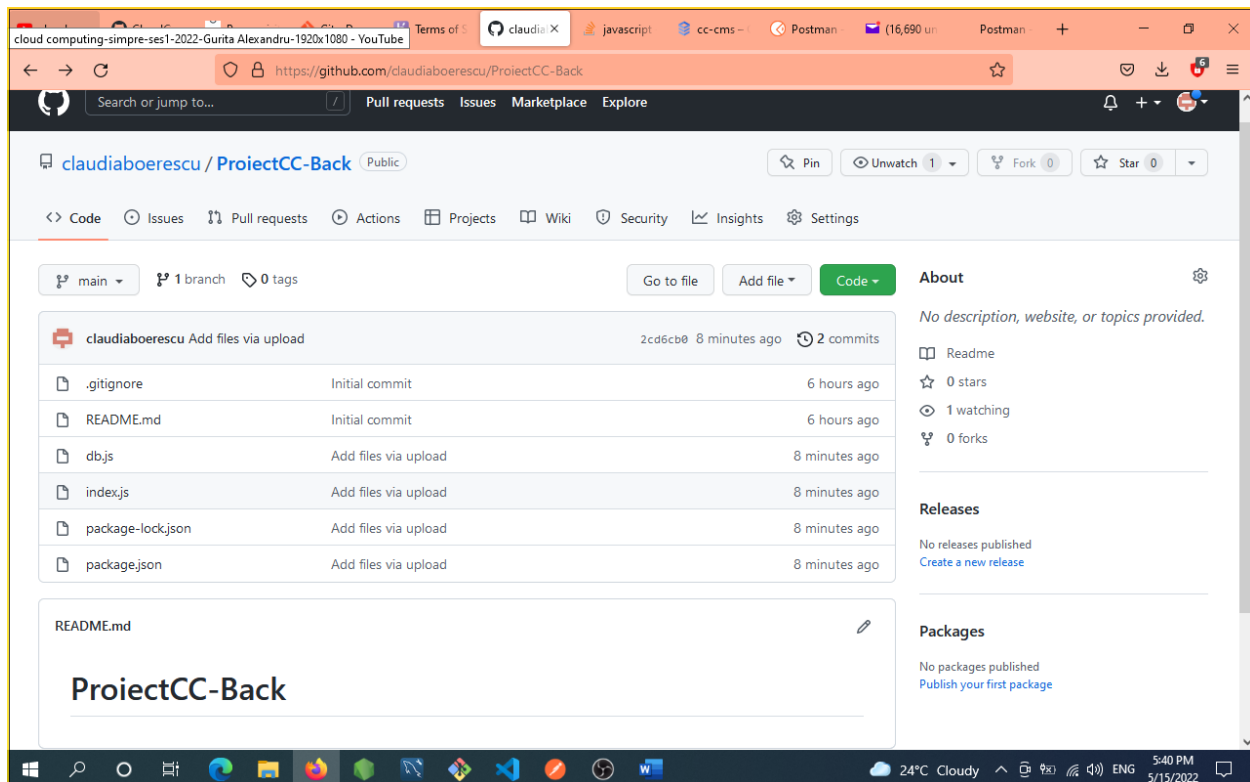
cloud computing-simpre-ses1-2022-Gurita Alexandru-1920x1080 - YouTube

Terms of S | claudia | javascript | cc-cms – | Postman | (16,690 un | Postman

https://github.com/claudiaboerescu/ProiectCC-Back

Search or jump to... | Pull requests | Issues | Marketplace | Explore

claudiaboerescu / ProiectCC-Back Public

Pin | Unwatch 1 | Fork 0 | Star 0

Code | Issues | Pull requests | Actions | Projects | Wiki | Security | Insights | Settings

main | 1 branch | 0 tags | Go to file | Add file | Code

claudiaboerescu Add files via upload 2cd6cb0 8 minutes ago 2 commits

| | | |
|---|---|---|
| .gitignore | Initial commit | 6 hours ago |
| README.md | Initial commit | 6 hours ago |
| db.js | Add files via upload | 8 minutes ago |
| index.js | Add files via upload | 8 minutes ago |
| package-lock.json | Add files via upload | 8 minutes ago |
| package.json | Add files via upload | 8 minutes ago |

README.md

ProiectCC-Back

About

No description, website, or topics provided.

Readme
0 stars
1 watching
0 forks

Releases

No releases published
Create a new release

Packages

No packages published
Publish your first package

24°C Cloudy ENG 5:40 PM 5/15/2022